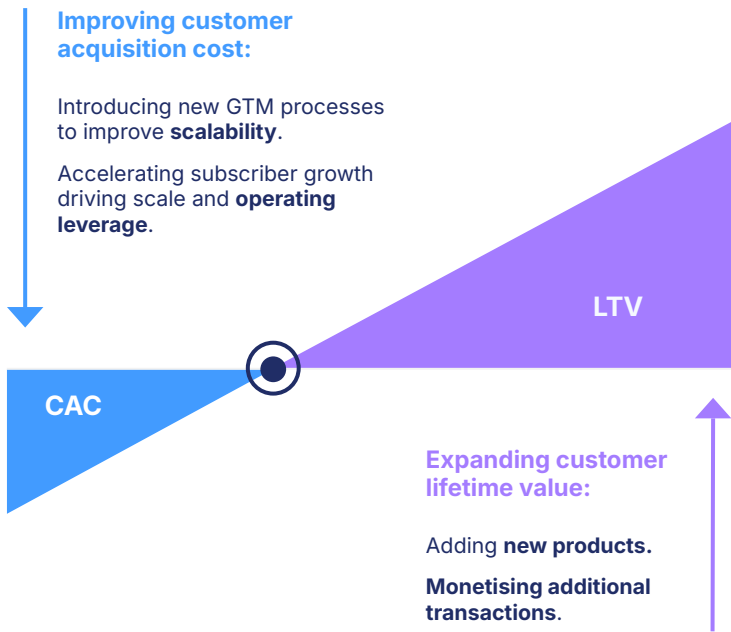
Improving customer acquisition cost:

Introducing new GTM processes to improve scalability.

Accelerating subscriber growth driving scale and operating leverage.

LTV

CAC

Expanding customer lifetime value:

Adding new products.

Monetising additional transactions.